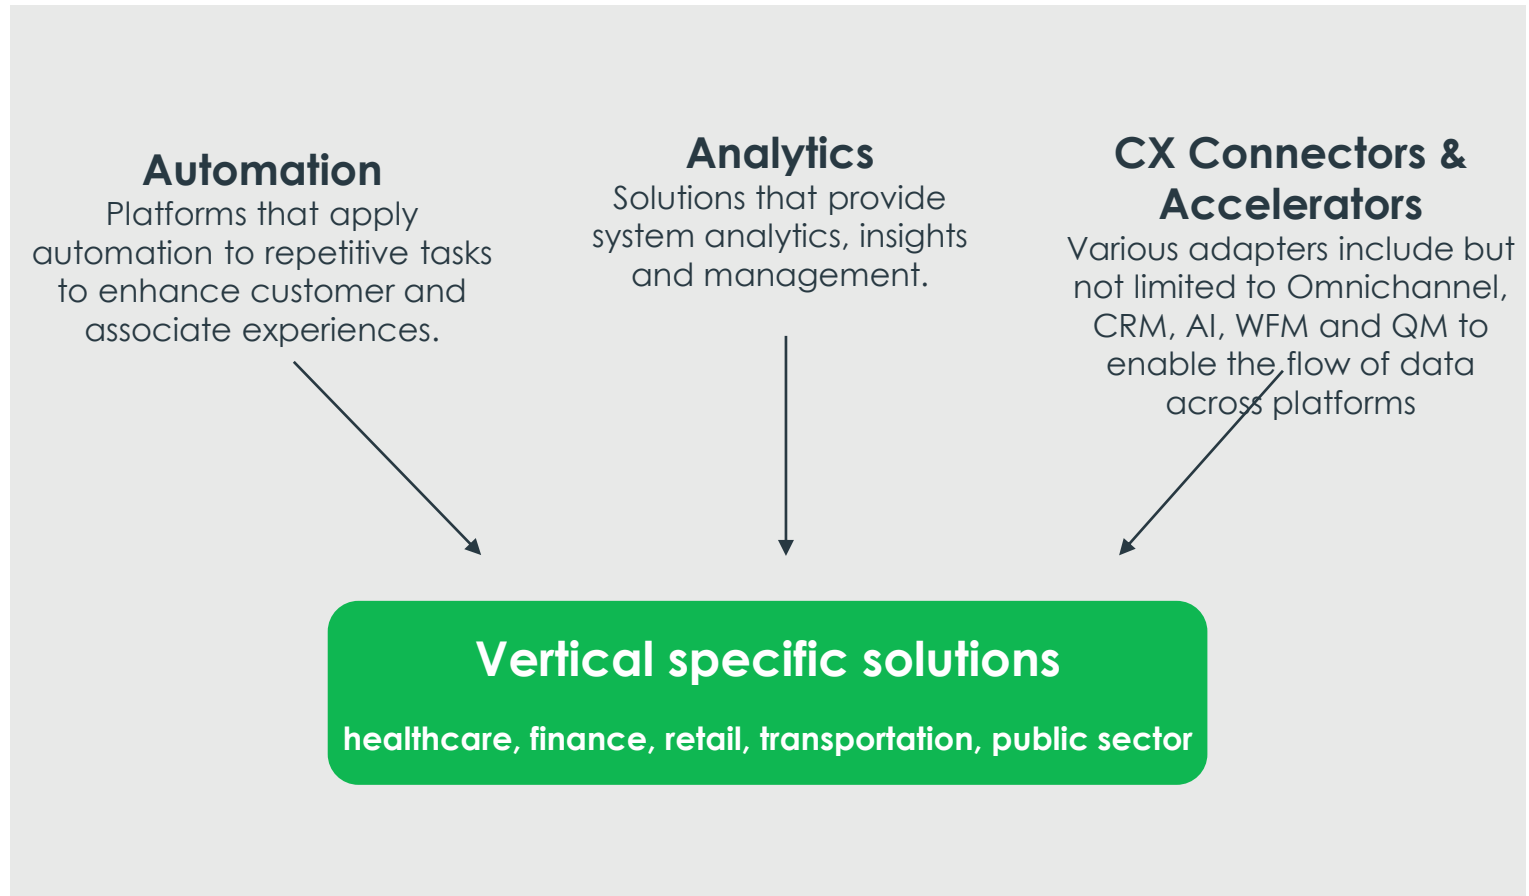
Automation
Platforms that apply automation to repetitive tasks to enhance customer and associate experiences.

Analytics
Solutions that provide system analytics, insights and management.

CX Connectors & Accelerators
Various adapters include but not limited to Omnichannel, CRM, AI, WFM and QM to enable the flow of data across platforms

Vertical specific solutions
healthcare, finance, retail, transportation, public sector